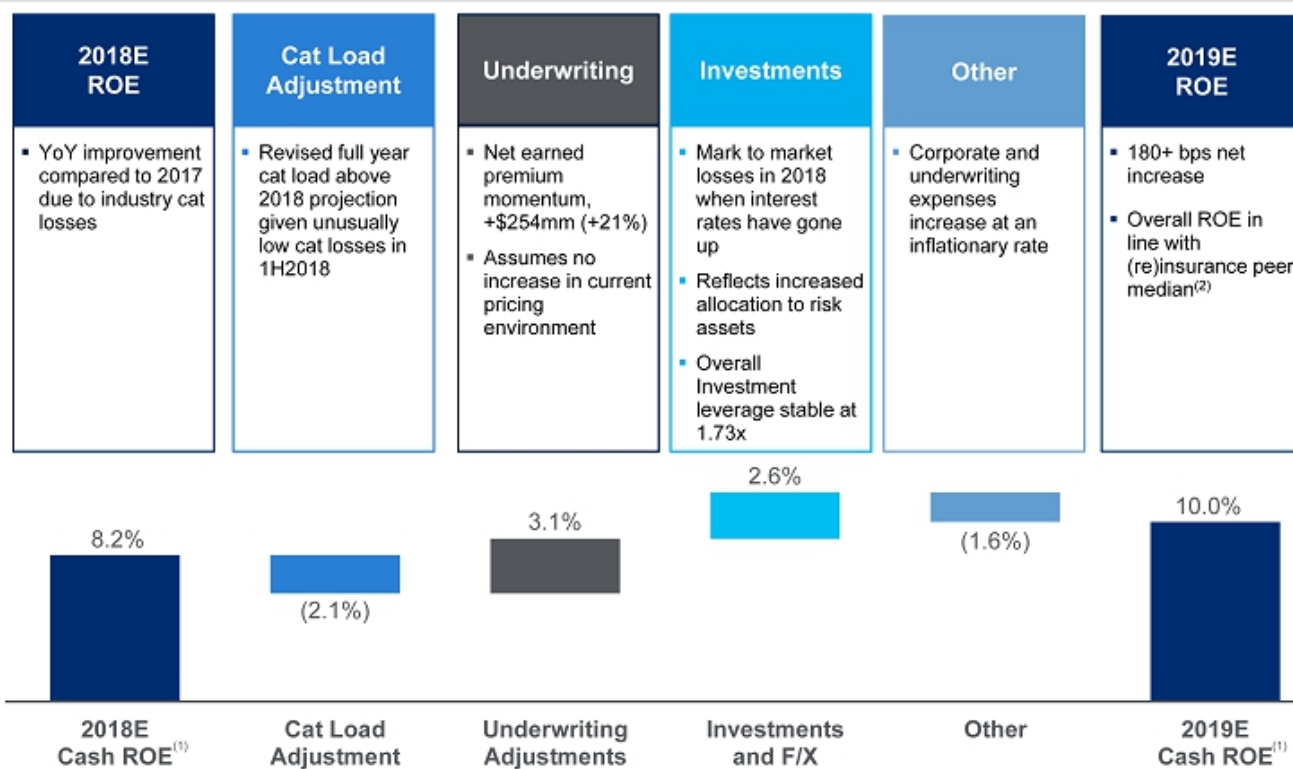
2018E ROE

▪ YoY improvement compared to 2017 due to industry cat losses

Cat Load Adjustment

▪ Revised full year cat load above 2018 projection given unusually low cat losses in 1H2018

Underwriting

▪ Net earned premium momentum, +\$254mm (+21%)

▪ Assumes no increase in current pricing environment

Investments

▪ Mark to market losses in 2018 when interest rates have gone up

▪ Reflects increased allocation to risk assets

▪ Overall Investment leverage stable at 1.73x

Other

▪ Corporate and underwriting expenses increase at an inflationary rate

2019E ROE

▪ 180+ bps net increase

▪ Overall ROE in line with (re)insurance peer median$^{(2)}$

8.2%

(2.1%)

3.1%

2.6%

(1.6%)

10.0%

2018E Cash ROE$^{(1)}$

Cat Load Adjustment

Underwriting Adjustments

Investments and F/X

Other

2019E Cash ROE$^{(1)}$